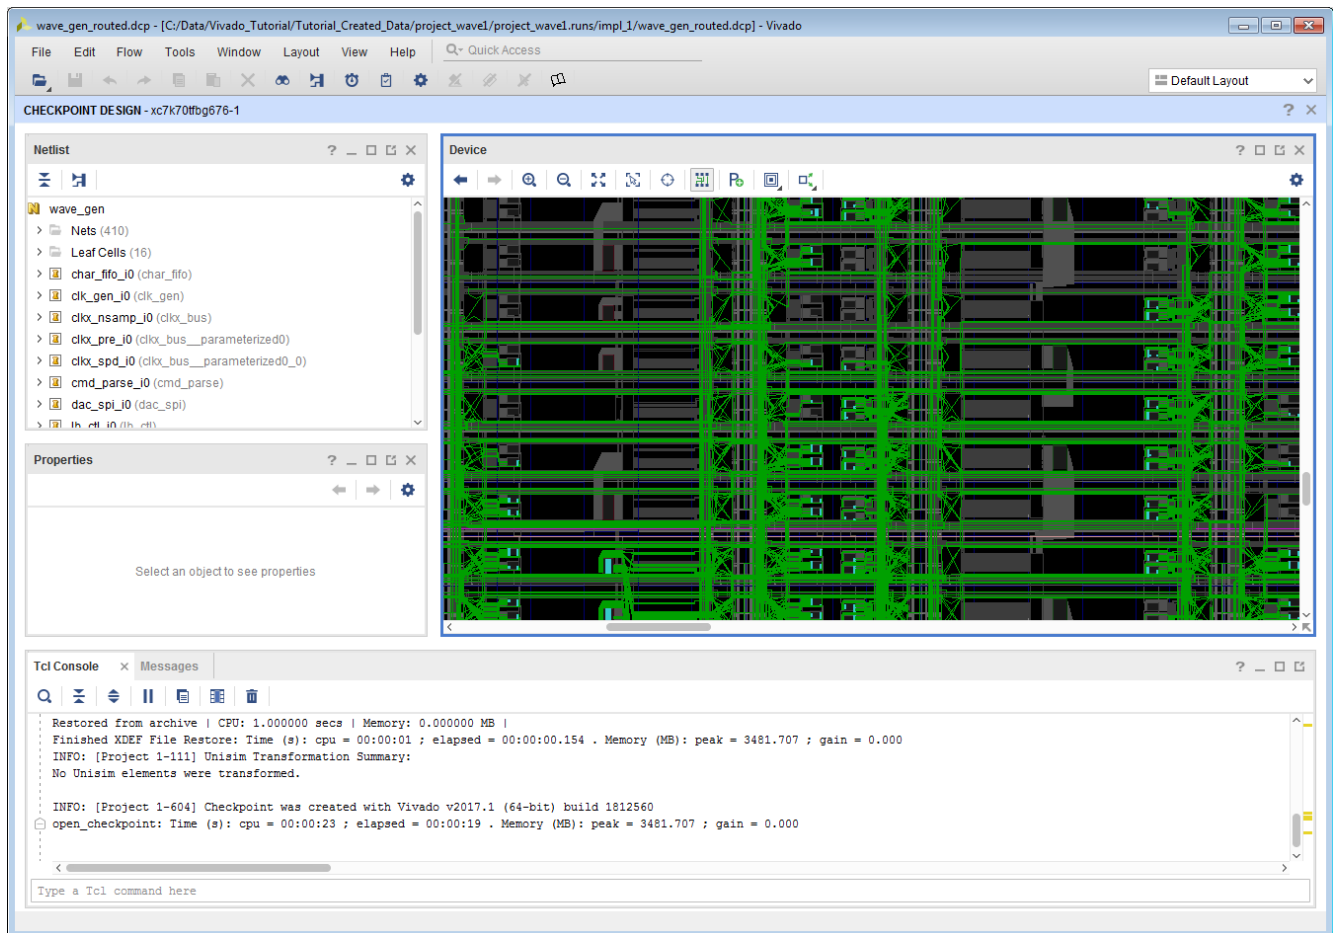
wave_gen_routed.dcp - [C:/Data/Vivado_Tutorial/Tutorial_Created_Data/project_wave1/project_wave1.runs/impl_1/wave_gen_routed.dcp] - Vivado

File Edit Flow Tools Window Layout View Help Quick Access

Default Layout

CHECKPOINT DESIGN - xc7k70tfbg676-1

Netlist

wave_gen
Nets (410)
Leaf Cells (16)
char_fifo_i0 (char_fifo)
clk_gen_i0 (clk_gen)
clkx_nsamp_i0 (clkx_bus)
clkx_pre_i0 (clkx_bus__parameterized0)
clkx_spd_i0 (clkx_bus__parameterized0_0)
cmd_parse_i0 (cmd_parse)
dac_spi_i0 (dac_spi)
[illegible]

Properties

Select an object to see properties

Device

Tcl Console Messages

Restored from archive | CPU: 1.000000 secs | Memory: 0.000000 MB |
Finished XDEF File Restore: Time (s): cpu = 00:00:01 ; elapsed = 00:00:00.154 . Memory (MB): peak = 3481.707 ; gain = 0.000
INFO: [Project 1-111] Unisim Transformation Summary:
No Unisim elements were transformed.

INFO: [Project 1-604] Checkpoint was created with Vivado v2017.1 (64-bit) build 1812560
open_checkpoint: Time (s): cpu = 00:00:23 ; elapsed = 00:00:19 . Memory (MB): peak = 3481.707 ; gain = 0.000

Type a Tcl command here